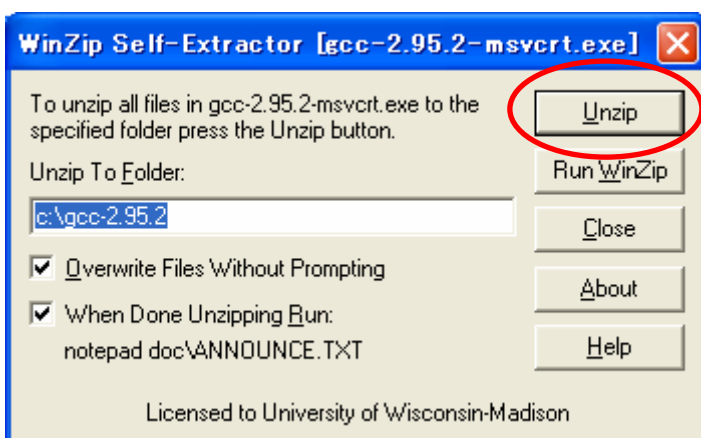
WinZip Self-Extractor [gcc-2.95.2-msvcrt.exe]

To unzip all files in gcc-2.95.2-msvcrt.exe to the specified folder press the Unzip button.

Unzip

Unzip To Folder:

Run WinZip

c:\gcc-2.95.2

Close

Overwrite Files Without Prompting

About

When Done Unzipping Run:

notepad doc\ANNOUNCE.TXT

Help

Licensed to University of Wisconsin-Madison